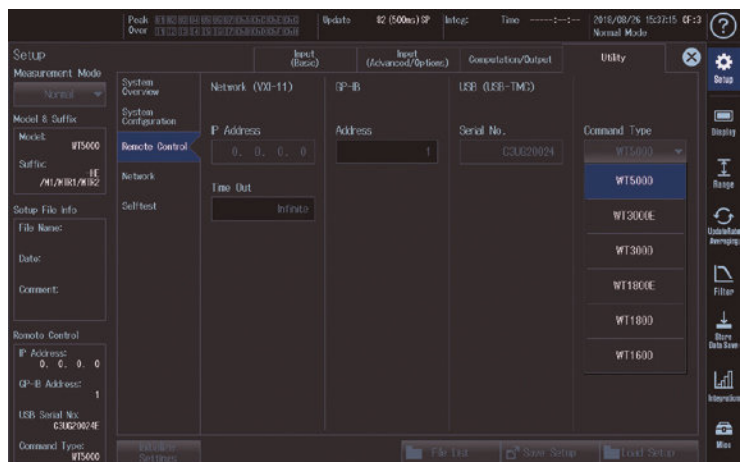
Peak
Over
Update 92 (500ms) SP
Integ: Time -----:--:--
2018/08/26 15:32:15 CF:3
Normal Mode

Setup
Input (Basic)
Input (Advanced/Options)
Computation/Output
Utility

Measurement Mode
Normal

Model & Suffix
Model: WT5000
Suffix: -HE /M1/EX1/MX2

Setup File Info
File Name:
Date:
Comment:

Remote Control
IP Address: 0. 0. 0. 0
GP-IB Address: 1
USB Serial No. C3UG2024E
Command Type: WT5000

System Overview
System Configuration
Remote Control
Network
Selftest

Network (VXI-11)
IP Address
0. 0. 0. 0
Time Out
Infinite

GP-IB
Address
1

USB (USB-TMC)
Serial No.
C3UG2024

Command Type
WT5000
WT5000
WT3000E
WT3000
WT1800E
WT1800
WT1600

Initialize Settings
File List
Save Setup
Load Setup

Setup
Display
Range
Update Rate Averaging
Filter
Store Data Save
Integration
Misc